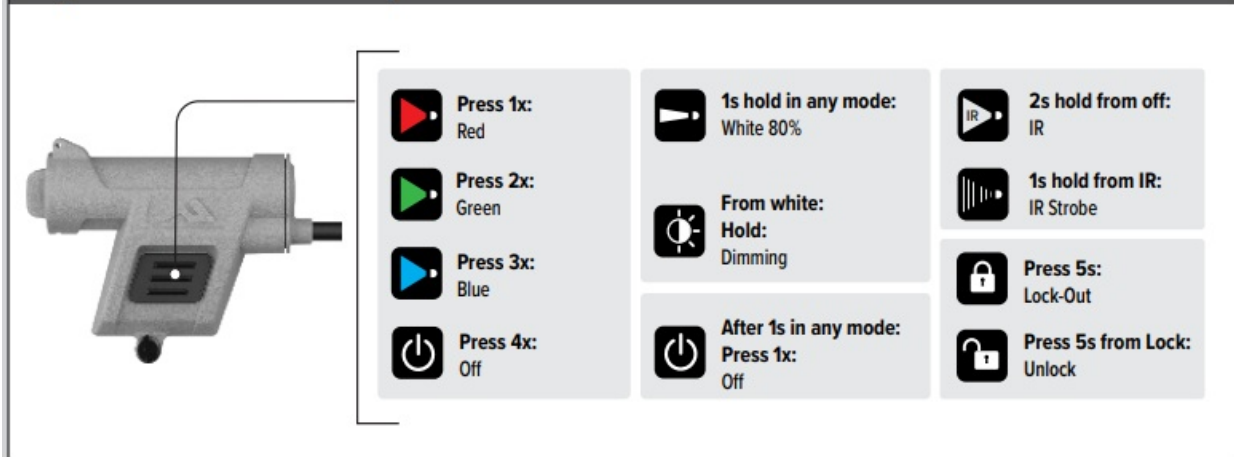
Press 1x:
Red

Press 2x:
Green

Press 3x:
Blue

Press 4x:
Off

1s hold in any mode:
White 80%

From white:
Hold:
Dimming

After 1s in any mode:
Press 1x:
Off

IR

2s hold from off:
IR

1s hold from IR:
IR Strobe

Press 5s:
Lock-Out

Press 5s from Lock:
Unlock